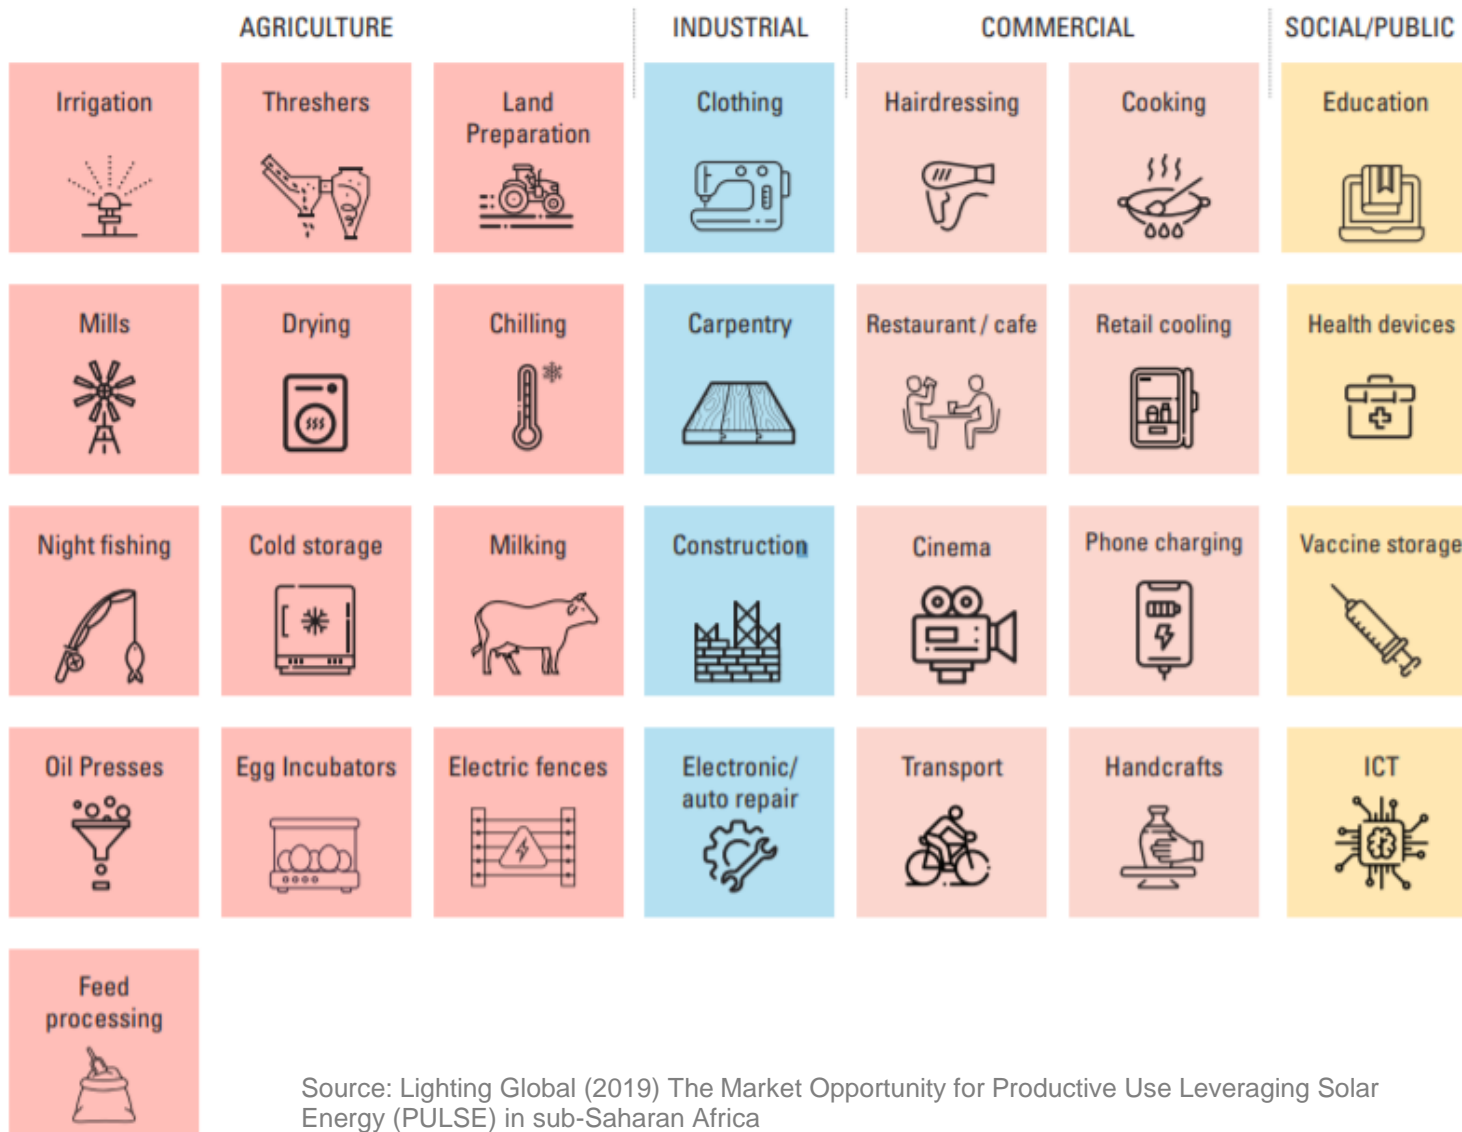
AGRICULTURE

INDUSTRIAL

COMMERCIAL

SOCIAL/PUBLIC

Irrigation

Threshers

Land Preparation

Clothing

Hairdressing

Cooking

Education

Mills

Drying

Chilling

Carpentry

Restaurant / cafe

Retail cooling

Health devices

Night fishing

Cold storage

Milking

Construction

Cinema

Phone charging

Vaccine storage

Oil Presses

Egg Incubators

Electric fences

Electronic/ auto repair

Transport

Handcrafts

ICT

Feed processing

Source: Lighting Global (2019) The Market Opportunity for Productive Use Leveraging Solar Energy (PULSE) in sub-Saharan Africa